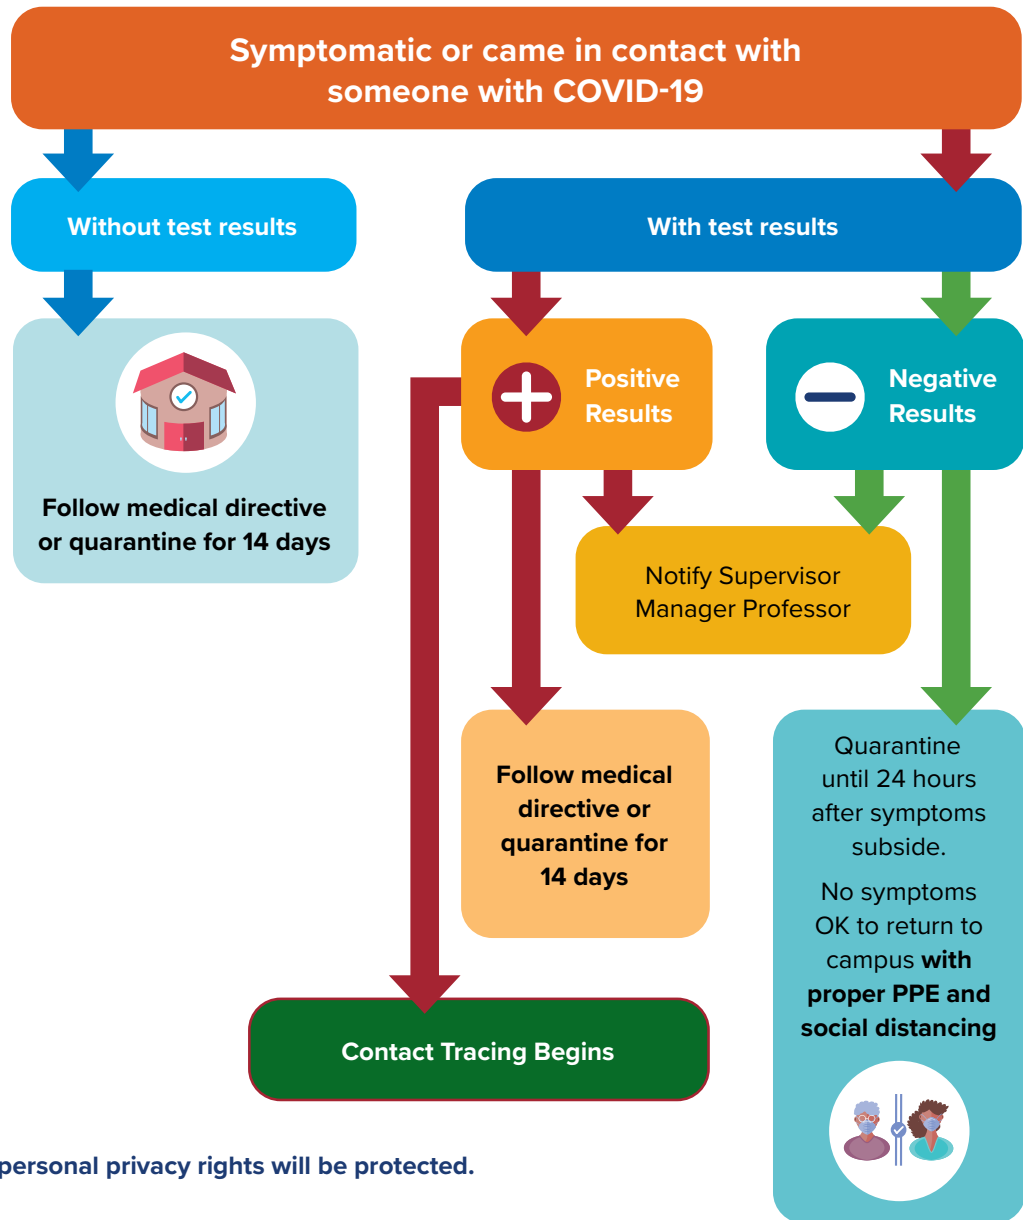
Symptomatic or came in contact with someone with COVID-19

Without test results

Follow medical directive or quarantine for 14 days

With test results

Positive Results

Negative Results

Notify Supervisor Manager Professor

Follow medical directive or quarantine for 14 days

Quarantine until 24 hours after symptoms subside.

No symptoms OK to return to campus **with proper PPE and social distancing**

Contact Tracing Begins

personal privacy rights will be protected.